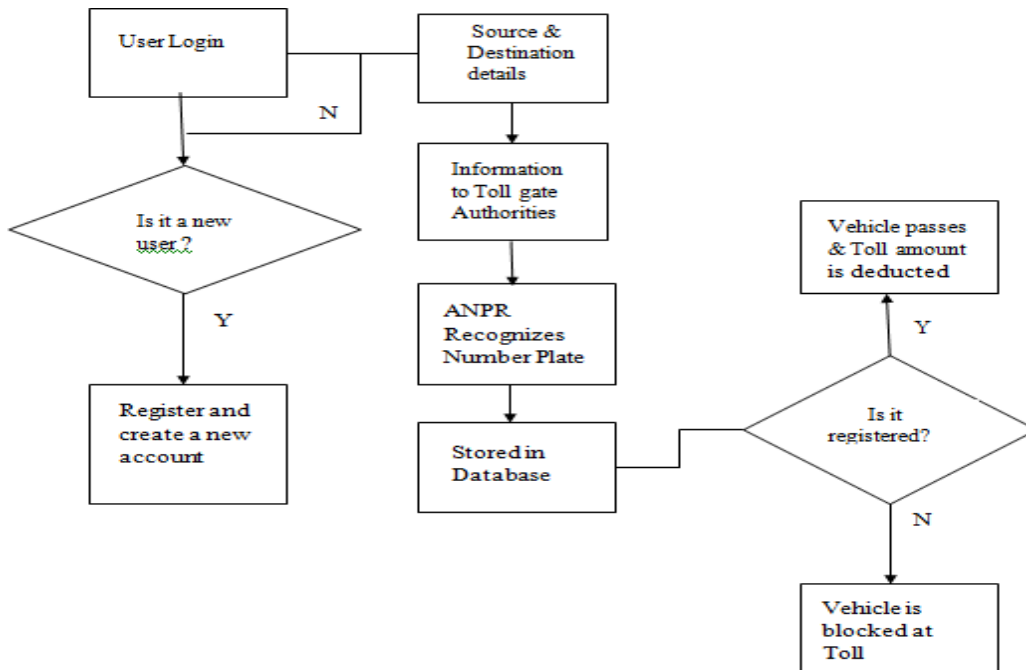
User Login

Is it a new user ?

N

Y

Register and create a new account

Source & Destination details

Information to Toll gate Authorities

ANPR Recognizes Number Plate

Stored in Database

Is it registered?

Y

Vehicle passes & Toll amount is deducted

N

Vehicle is blocked at Toll